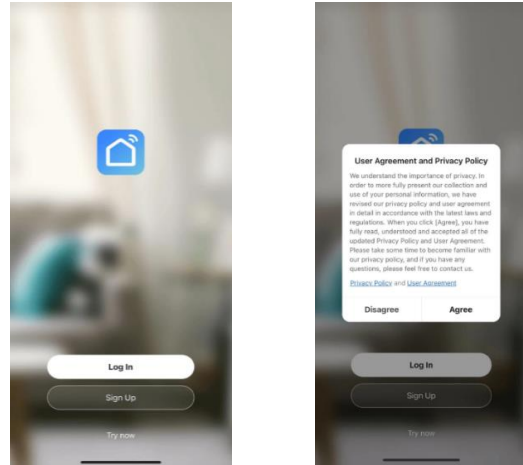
Log In

Sign Up

Try now

User Agreement and Privacy Policy

We understand the importance of privacy. In order to more fully present our collection and use of your personal information, we have revised our privacy policy and user agreement in detail in accordance with the latest laws and regulations. When you click [Agree], you have fully read, understood and accepted all of the updated Privacy Policy and User Agreement. Please take some time to become familiar with our privacy policy, and if you have any questions, please feel free to contact us.

Privacy Policy and User Agreement

Disagree

Agree

Log In

Sign Up

Try now